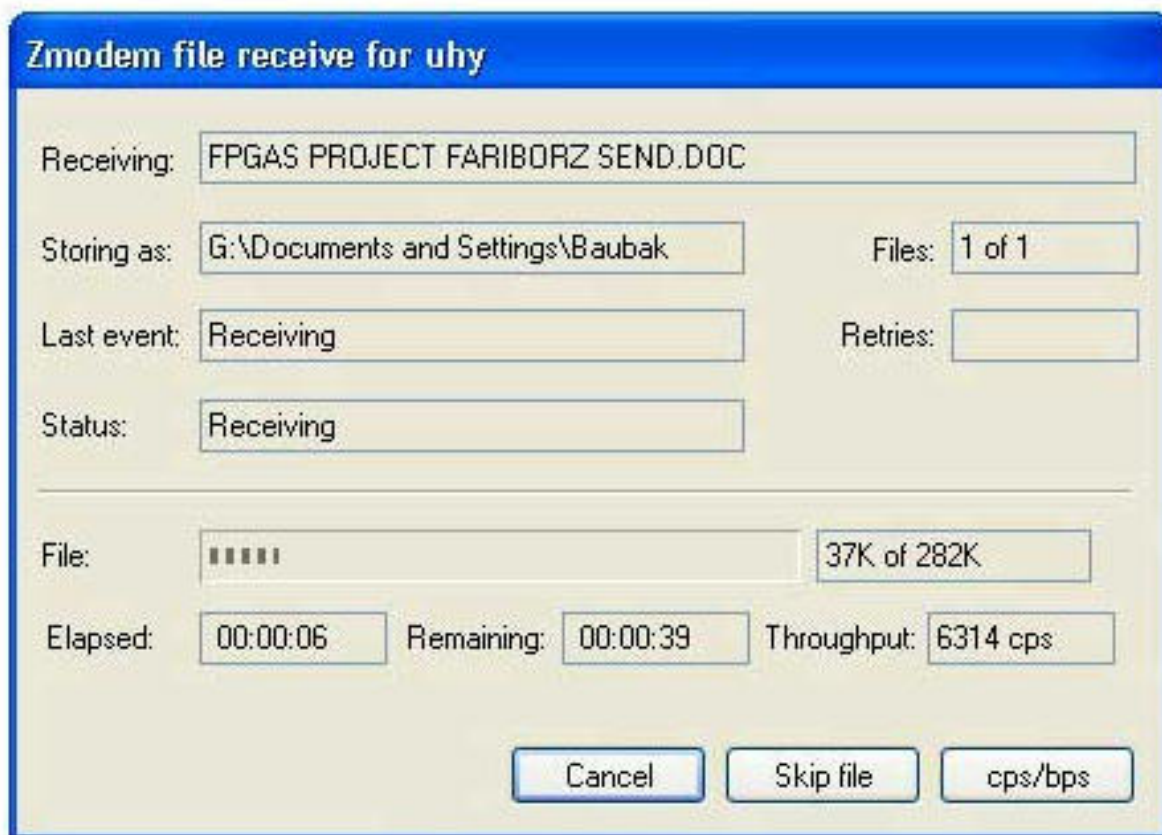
Zmodem file receive for uhy

Receiving: FPGAS PROJECT FARIBORZ SEND.DOC

Storing as: G:\Documents and Settings\Baubak

Files: 1 of 1

Last event: Receiving

Retries:

Status: Receiving

File: 37K of 282K

Elapsed: 00:00:06 Remaining: 00:00:39 Throughput: 6314 cps

Cancel Skip file cps/bps